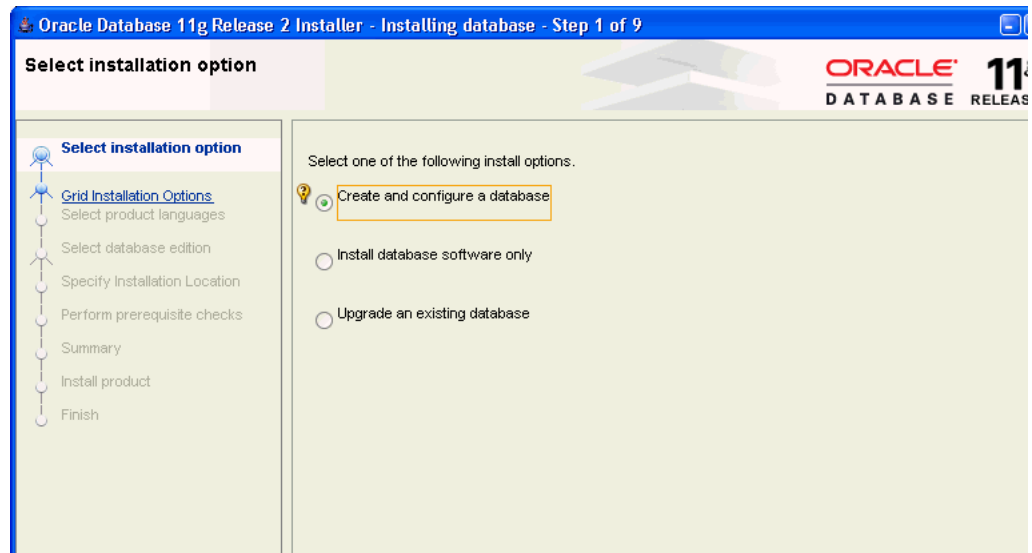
Oracle Database 11g Release 2 Installer - Installing database - Step 1 of 9

Select installation option

ORACLE
DATABASE
11
RELEAS

Select installation option
Grid Installation Options
Select product languages
Select database edition
Specify Installation Location
Perform prerequisite checks
Summary
Install product
Finish

Select one of the following install options.

Create and configure a database

Install database software only

Upgrade an existing database